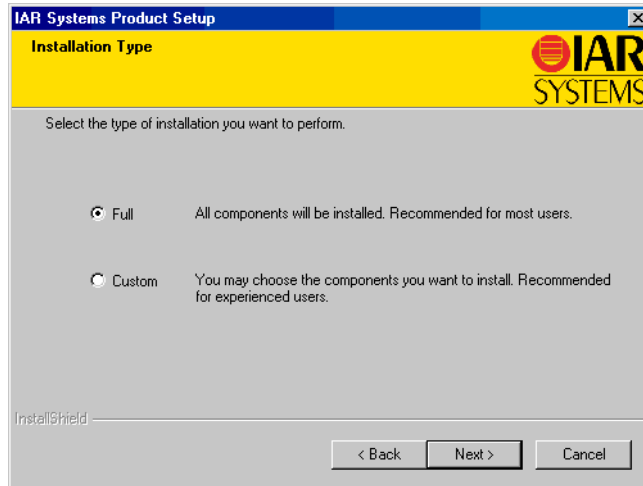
IAR Systems Product Setup
×
Installation Type
IAR SYSTEMS

Select the type of installation you want to perform.

Full
All components will be installed. Recommended for most users.

Custom
You may choose the components you want to install. Recommended for experienced users.

InstallShield

< Back
Next >
Cancel